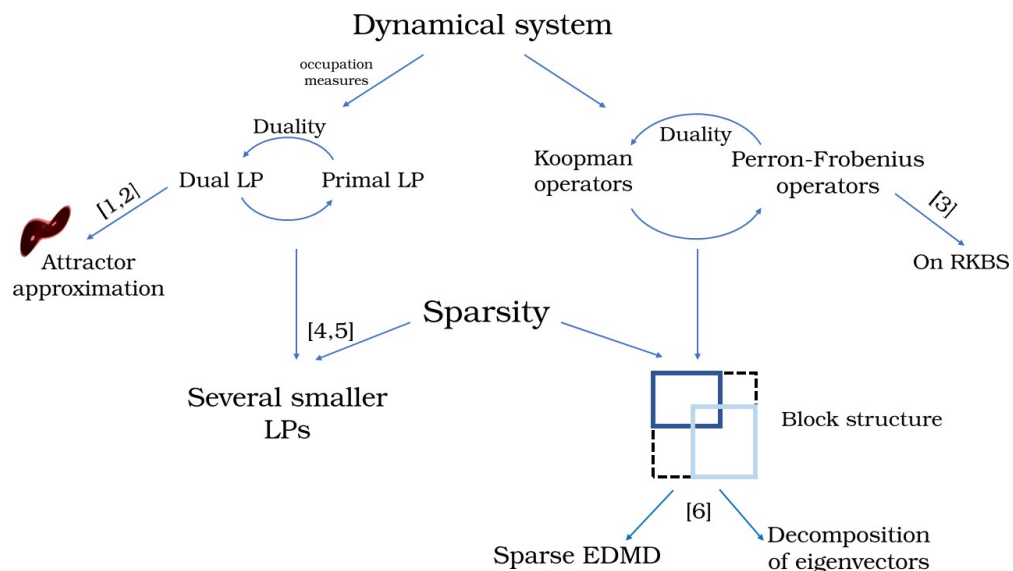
Dynamical system

occupation measures

Duality

Dual LP

Primal LP

[1,2]

Attractor approximation

Duality

Koopman operators

Perron-Frobenius operators

[3]

On RKBS

Sparsity

[4,5]

Several smaller LPs

Block structure

[6]

Sparse EDMD

Decomposition of eigenvectors